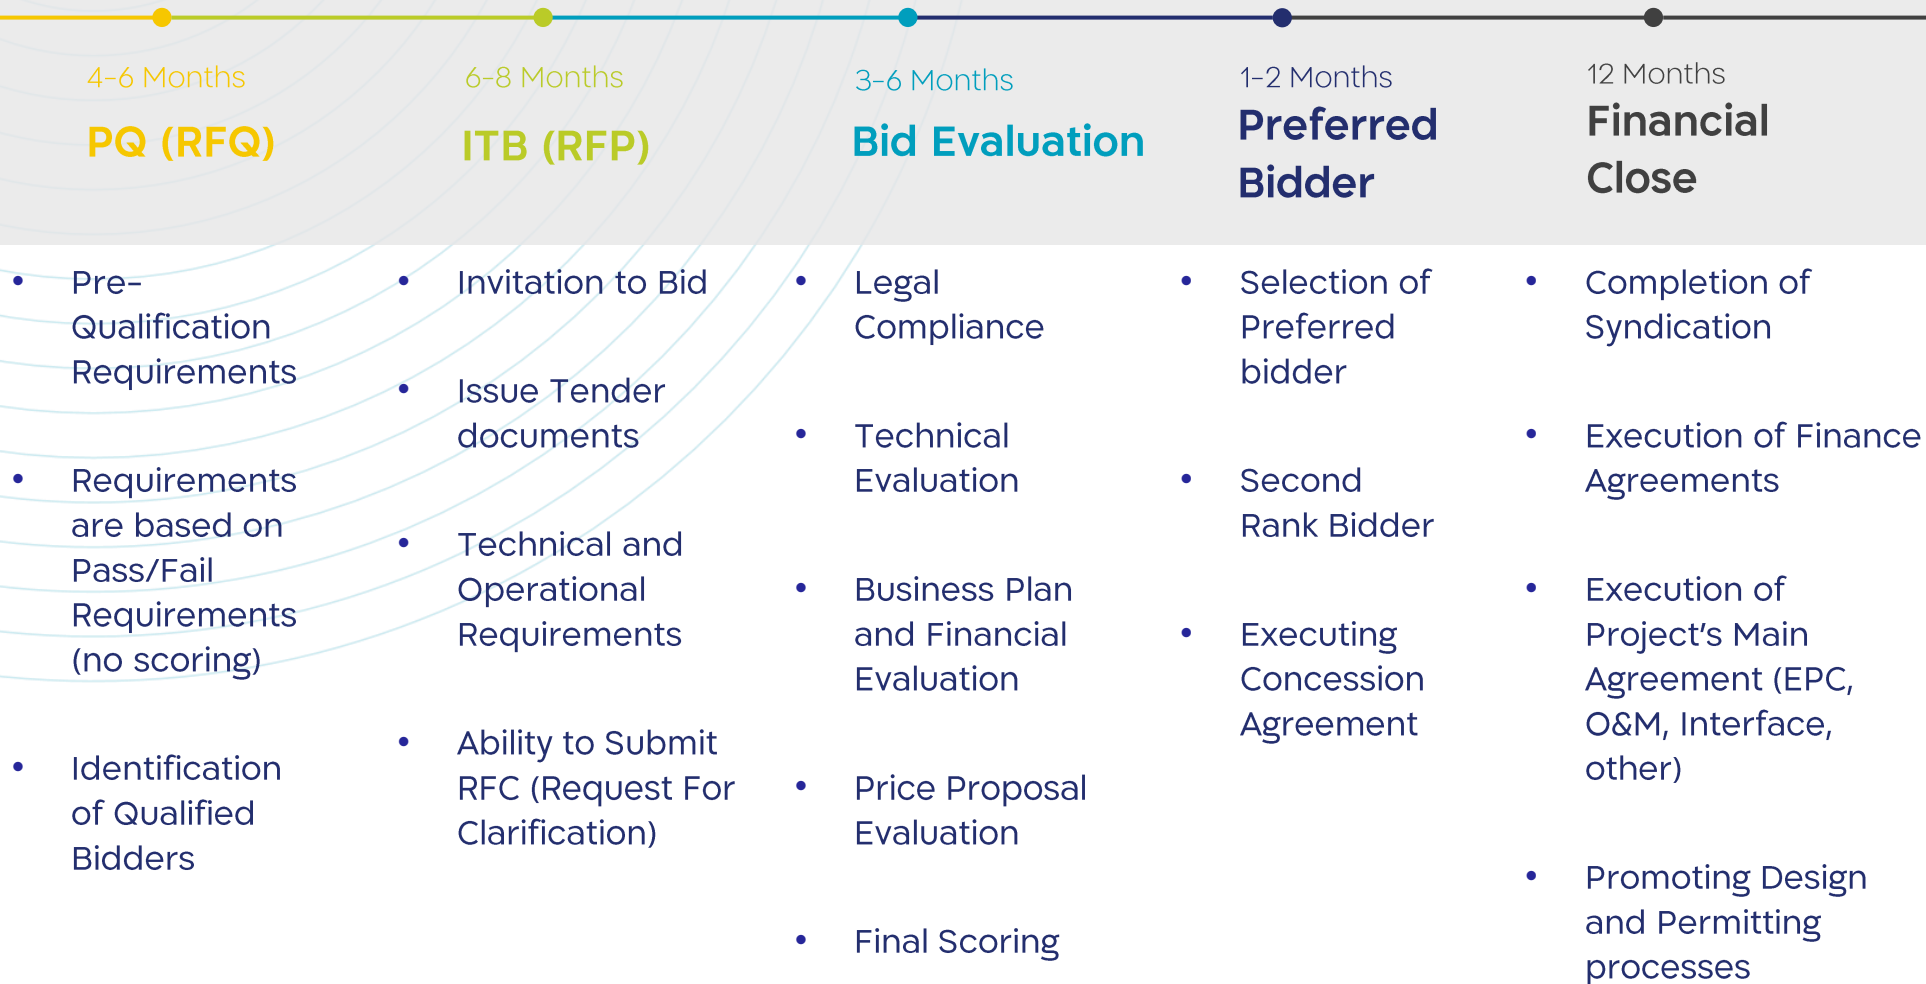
4-6 Months
PQ (RFQ)

- Pre-Qualification Requirements
- Requirements are based on Pass/Fail Requirements (no scoring)
- Identification of Qualified Bidders

6-8 Months
ITB (RFP)

- Invitation to Bid
- Issue Tender documents
- Technical and Operational Requirements
- Ability to Submit RFC (Request For Clarification)

3-6 Months
Bid Evaluation

- Legal Compliance
- Technical Evaluation
- Business Plan and Financial Evaluation
- Price Proposal Evaluation
- Final Scoring

1-2 Months
Preferred Bidder

- Selection of Preferred bidder
- Second Rank Bidder
- Executing Concession Agreement

12 Months
Financial Close

- Completion of Syndication
- Execution of Finance Agreements
- Execution of Project's Main Agreement (EPC, O&M, Interface, other)
- Promoting Design and Permitting processes